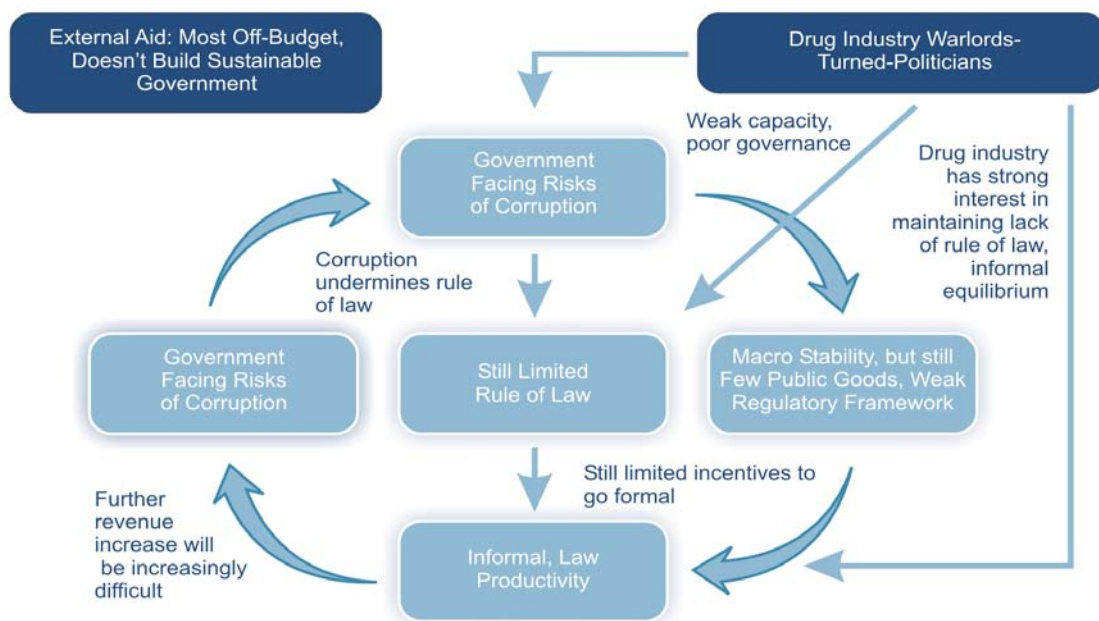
External Aid: Most Off-Budget, Doesn't Build Sustainable Government

Drug Industry Warlords-Turned-Politicians

Weak capacity, poor governance

Government Facing Risks of Corruption

Drug industry has strong interest in maintaining lack of rule of law, informal equilibrium

Corruption undermines rule of law

Government Facing Risks of Corruption

Still Limited Rule of Law

Macro Stability, but still Few Public Goods, Weak Regulatory Framework

Still limited incentives to go formal

Further revenue increase will be increasingly difficult

Informal, Law Productivity